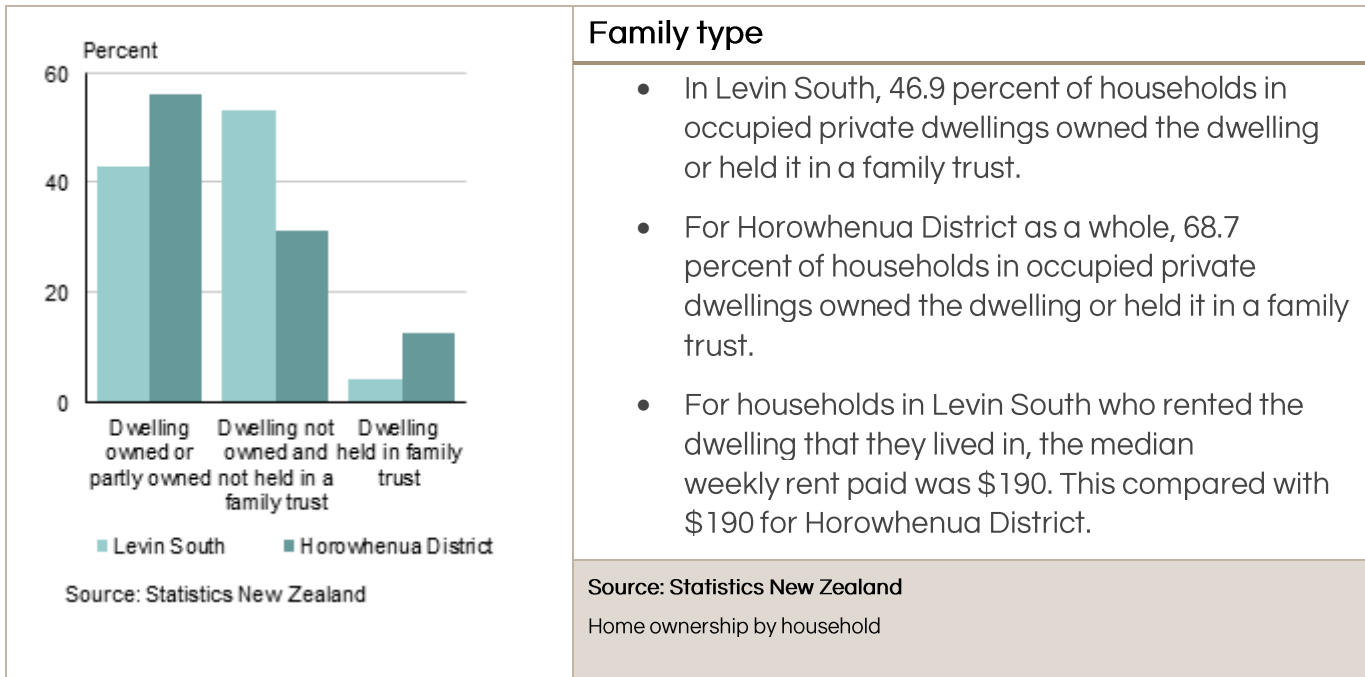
Percent

60

40

20

0

Dwelling owned or partly owned

Dwelling not owned and not held in a family trust

Dwelling held in family trust

Levin South

Horowhenua District

Source: Statistics New Zealand

Family type

- In Levin South, 46.9 percent of households in occupied private dwellings owned the dwelling or held it in a family trust.
- For Horowhenua District as a whole, 68.7 percent of households in occupied private dwellings owned the dwelling or held it in a family trust.
- For households in Levin South who rented the dwelling that they lived in, the median weekly rent paid was \$190. This compared with \$190 for Horowhenua District.

Source: Statistics New Zealand

Home ownership by household